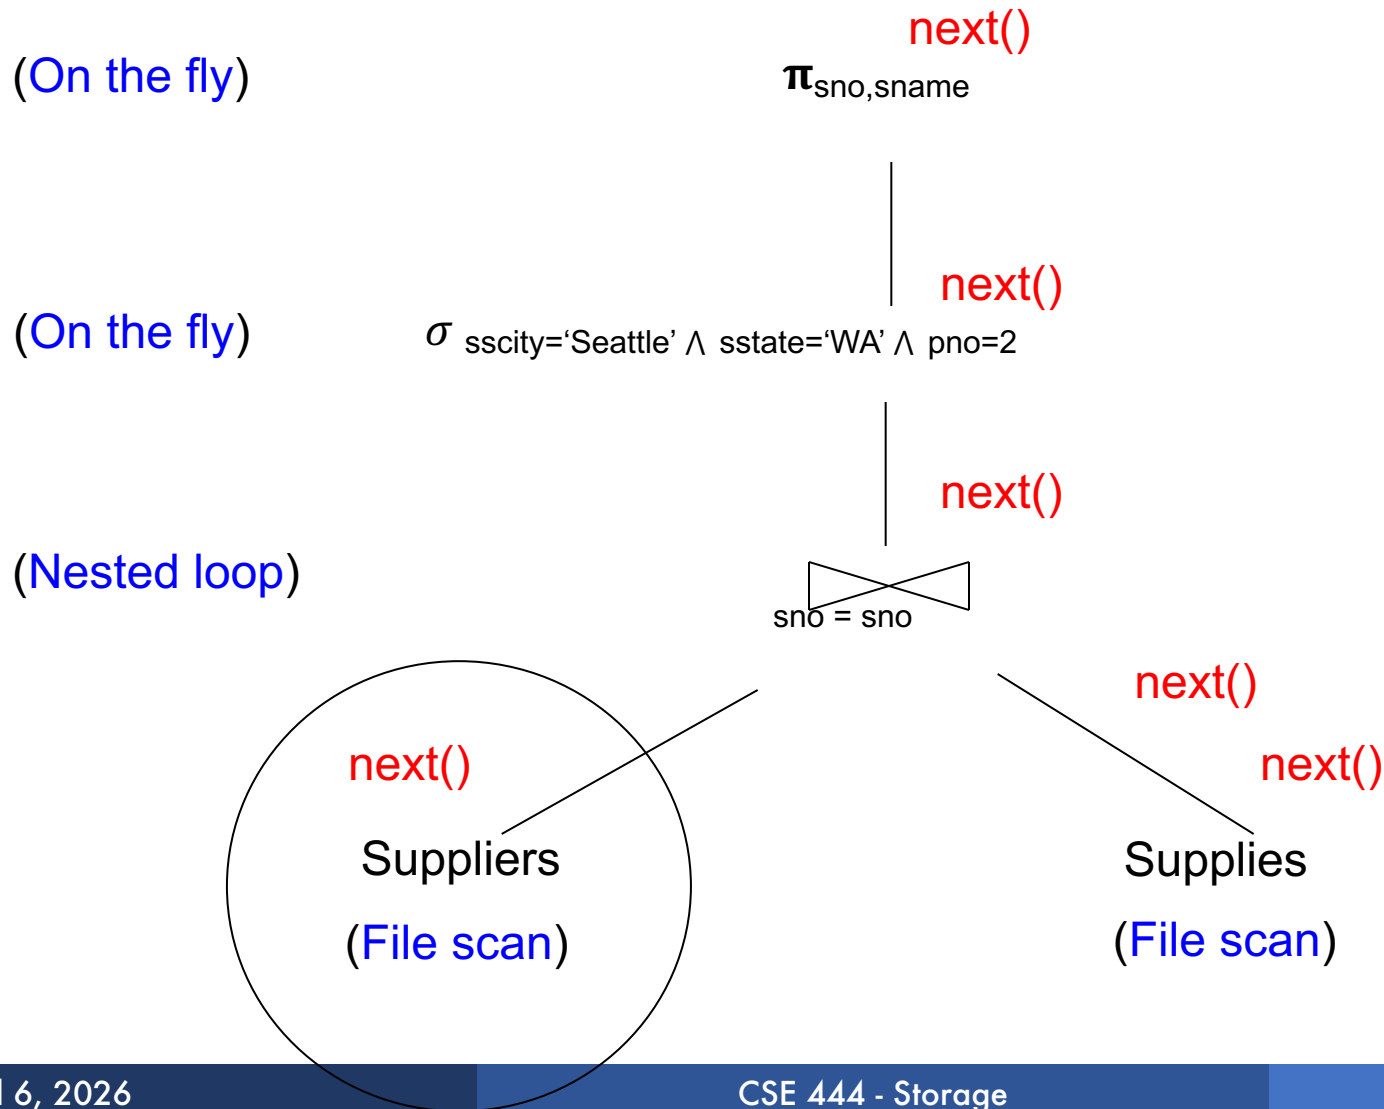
next()

(On the fly) $\pi_{sno,sname}$

next()

(On the fly) $\sigma$ sscity=‘Seattle’ ∧ sstate=‘WA’ ∧ pno=2

next()

(Nested loop) ⋈ sno = sno

next()

next()

next()

Suppliers

(File scan)

Supplies

(File scan)

l 6, 2026

CSE 444 - Storage